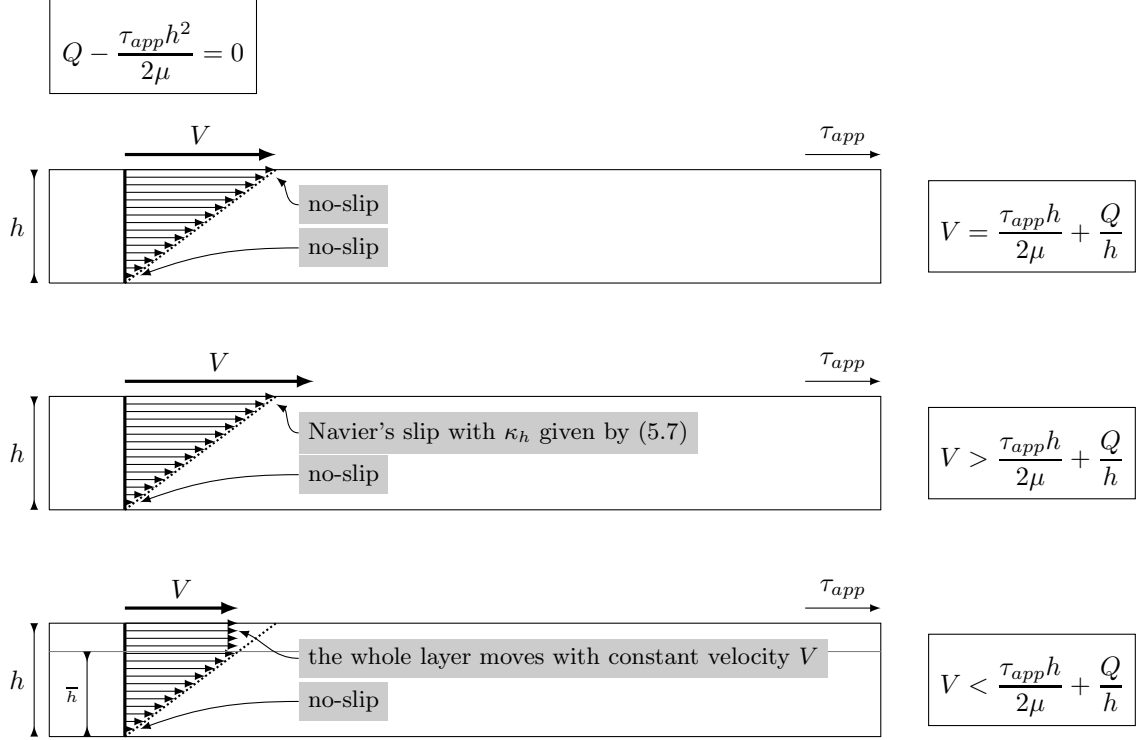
$Q - \frac{\tau_{app} h^2}{2\mu} = 0$

$V$

$\tau_{app}$

$h$

no-slip

no-slip

$V = \frac{\tau_{app} h}{2\mu} + \frac{Q}{h}$

$V$

$\tau_{app}$

$h$

Navier's slip with $\kappa_h$ given by (5.7)

no-slip

$V > \frac{\tau_{app} h}{2\mu} + \frac{Q}{h}$

$V$

$\tau_{app}$

$h$

$\overline{h}$

the whole layer moves with constant velocity $V$

no-slip

$V < \frac{\tau_{app} h}{2\mu} + \frac{Q}{h}$